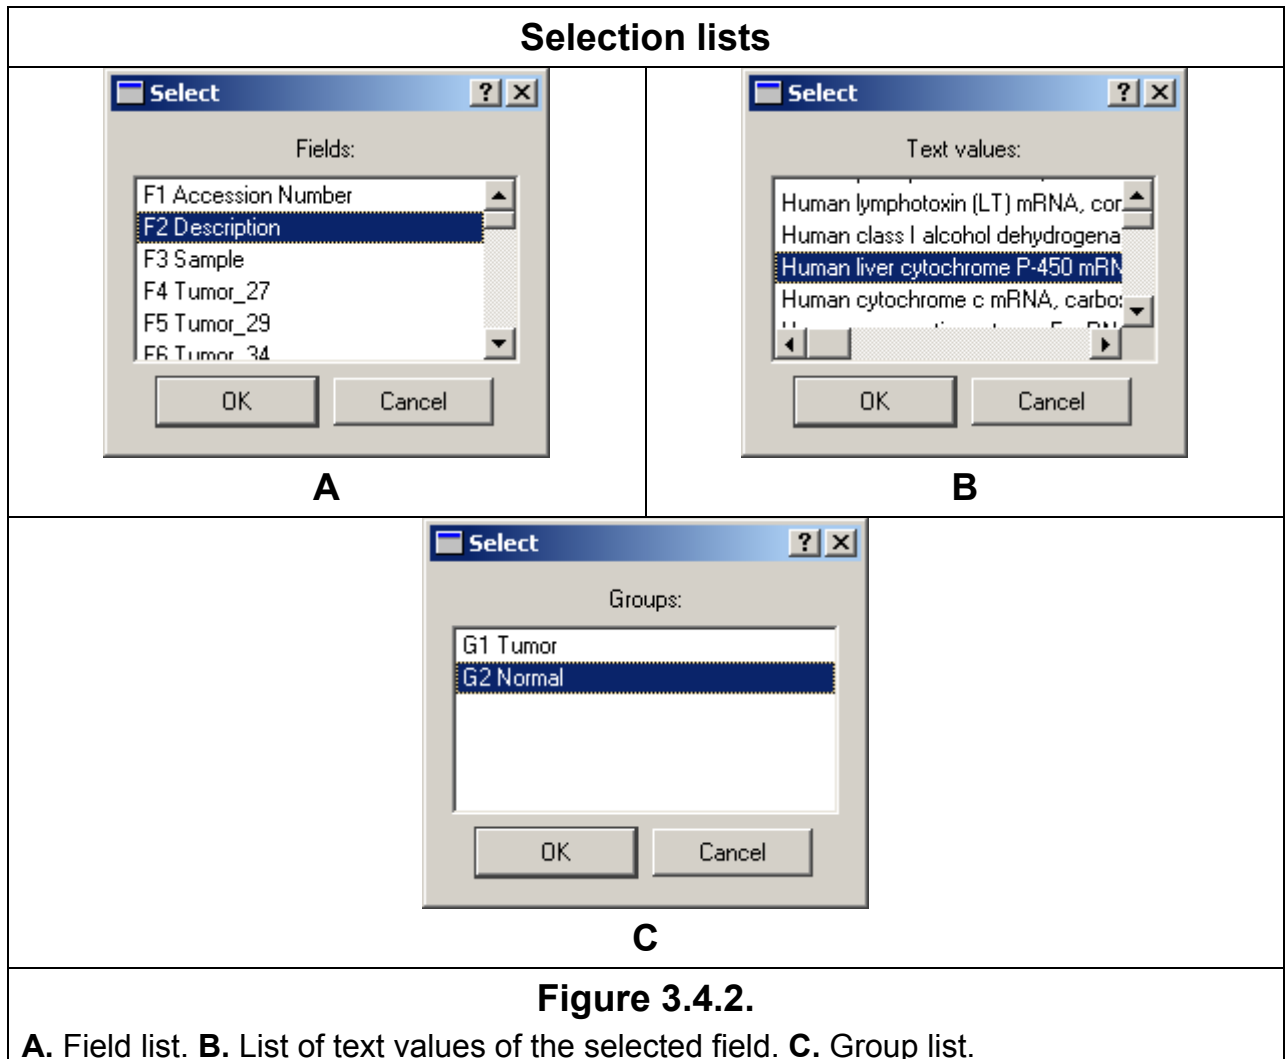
Selection lists

Select ? X

Fields:

F1 Accession Number
F2 Description
F3 Sample
F4 Tumor_27
F5 Tumor_29
F6 Tumor_34

OK Cancel

A

Select ? X

Text values:

Human lymphotoxin (LT) mRNA, cor
Human class I alcohol dehydrogena
Human liver cytochrome P-450 mRN
Human cytochrome c mRNA, carbo:
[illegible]

OK Cancel

B

Select ? X

Groups:

G1 Tumor
G2 Normal

OK Cancel

C

Figure 3.4.2.

A. Field list. B. List of text values of the selected field. C. Group list.